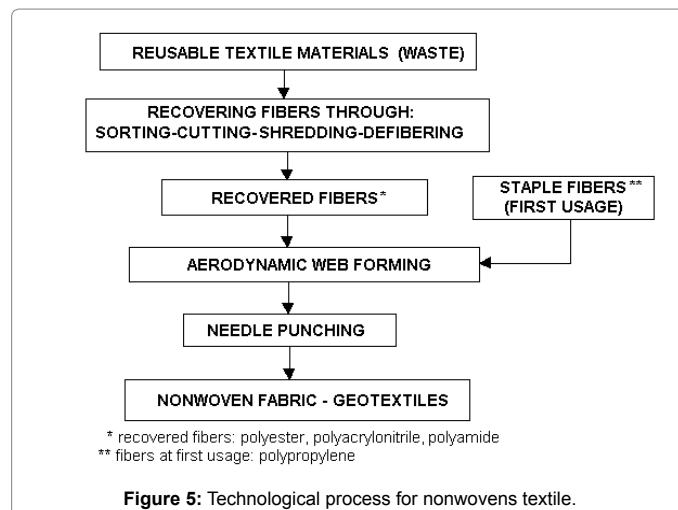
REUSABLE TEXTILE MATERIALS (WASTE)

RECOVERING FIBERS THROUGH:
SORTING-CUTTING-SHREDDING-DEFIBERING

RECOVERED FIBERS*

STAPLE FIBERS**
(FIRST USAGE)

AERODYNAMIC WEB FORMING

NEEDLE PUNCHING

NONWOVEN FABRIC - GEOTEXTILES

* recovered fibers: polyester, polyacrylonitrile, polyamide
** fibers at first usage: polypropylene

**Figure 5:** Technological process for nonwovens textile.